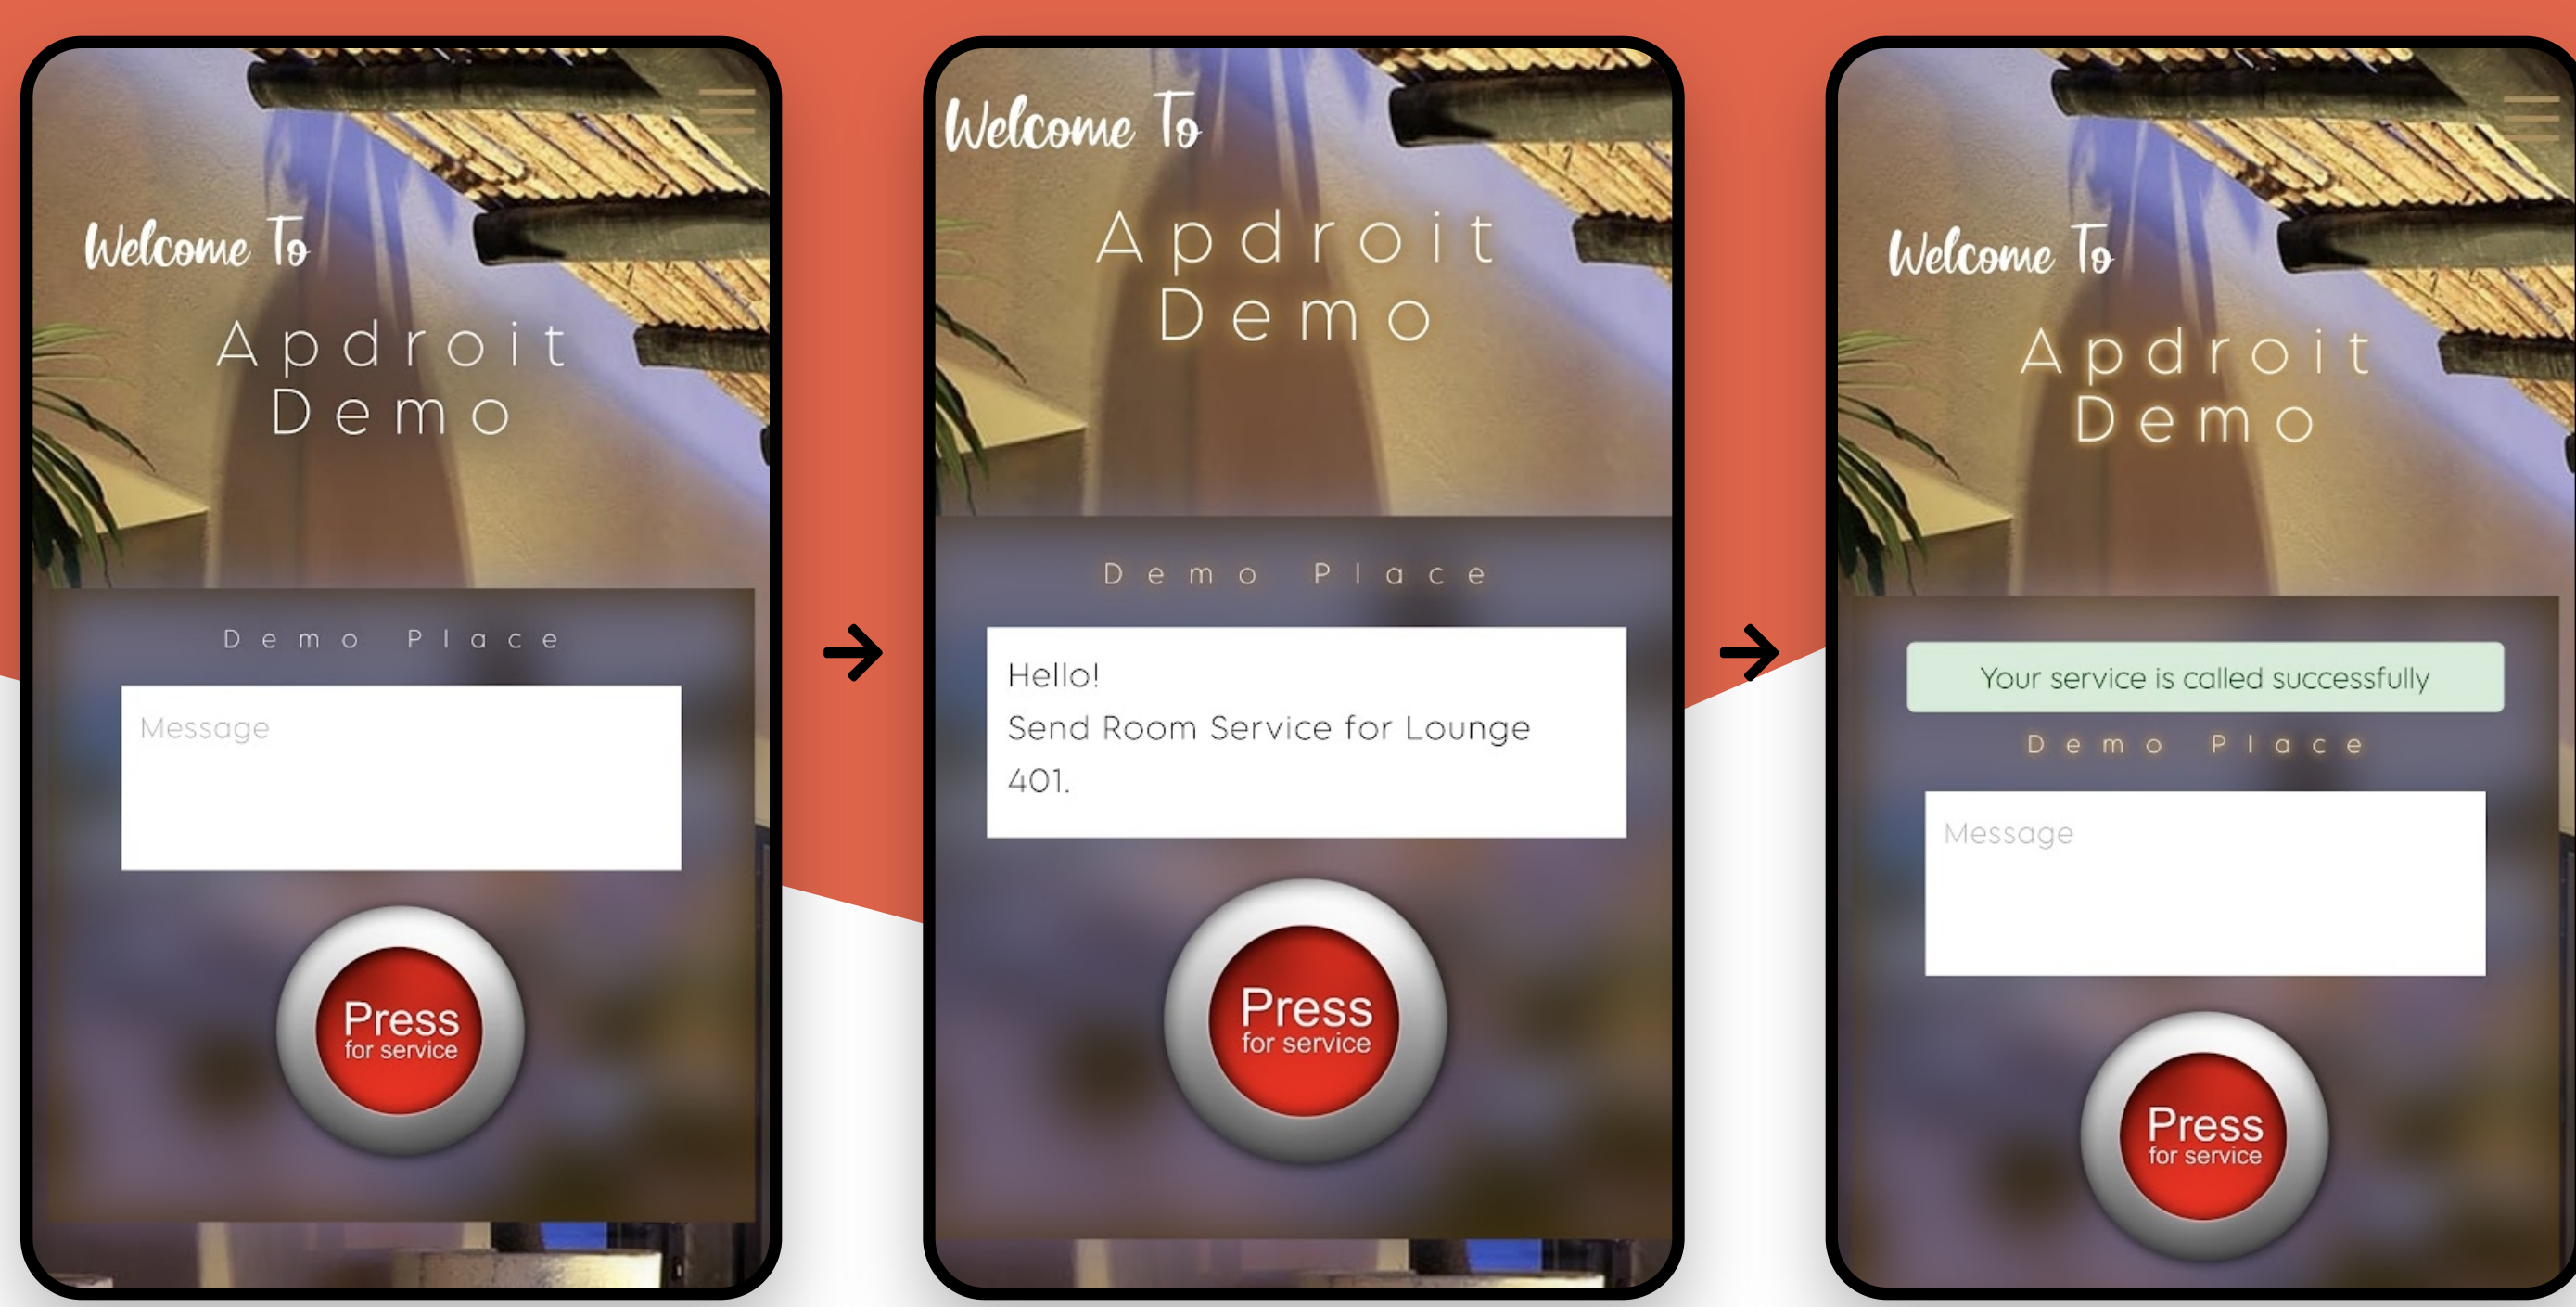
Welcome To
Apdroit Demo

Demo Place

Message

Press
for service

Welcome To
Apdroit Demo

Demo Place

Hello!
Send Room Service for Lounge 401.

Press
for service

Welcome To
Apdroit Demo

Your service is called successfully

Demo Place

Message

Press
for service